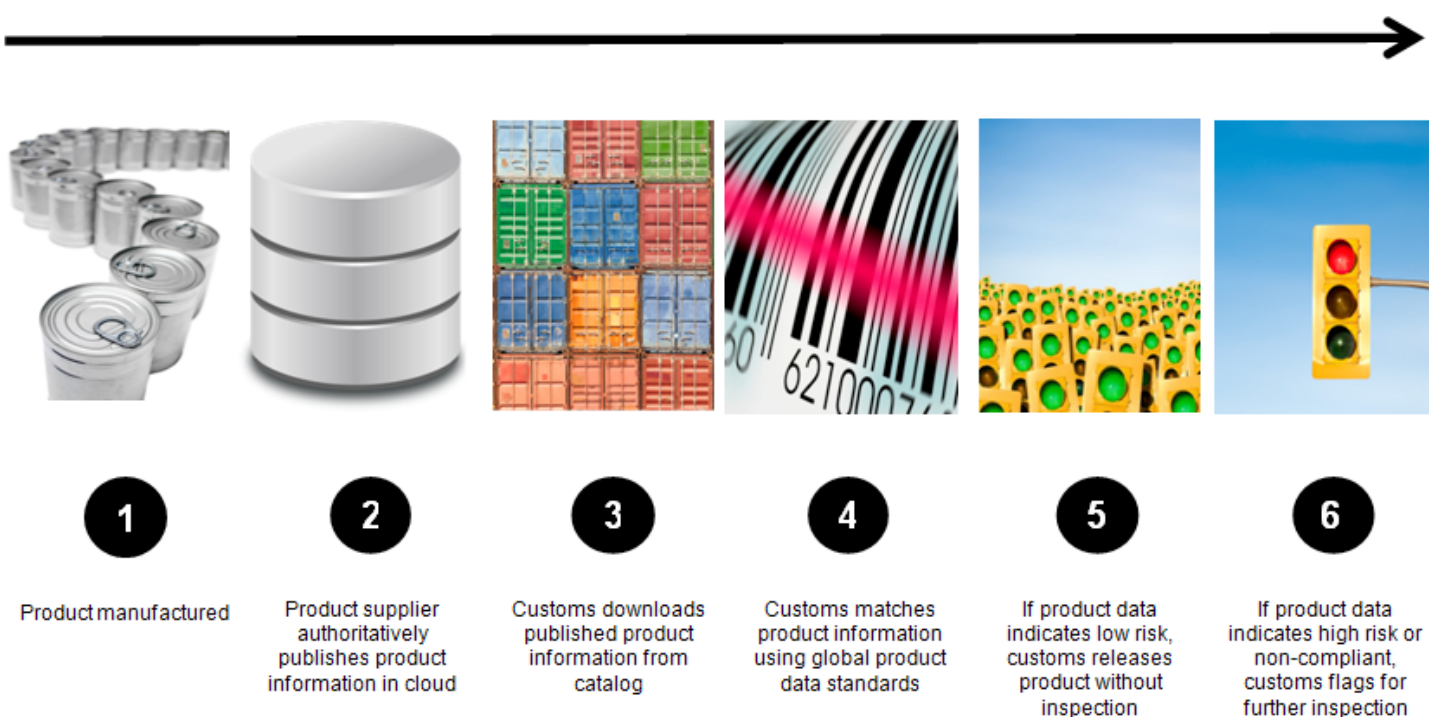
60 6210007

1

Product manufactured

2

Product supplier authoritatively publishes product information in cloud

3

Customs downloads published product information from catalog

4

Customs matches product information using global product data standards

5

If product data indicates low risk, customs releases product without inspection

6

If product data indicates high risk or non-compliant, customs flags for further inspection